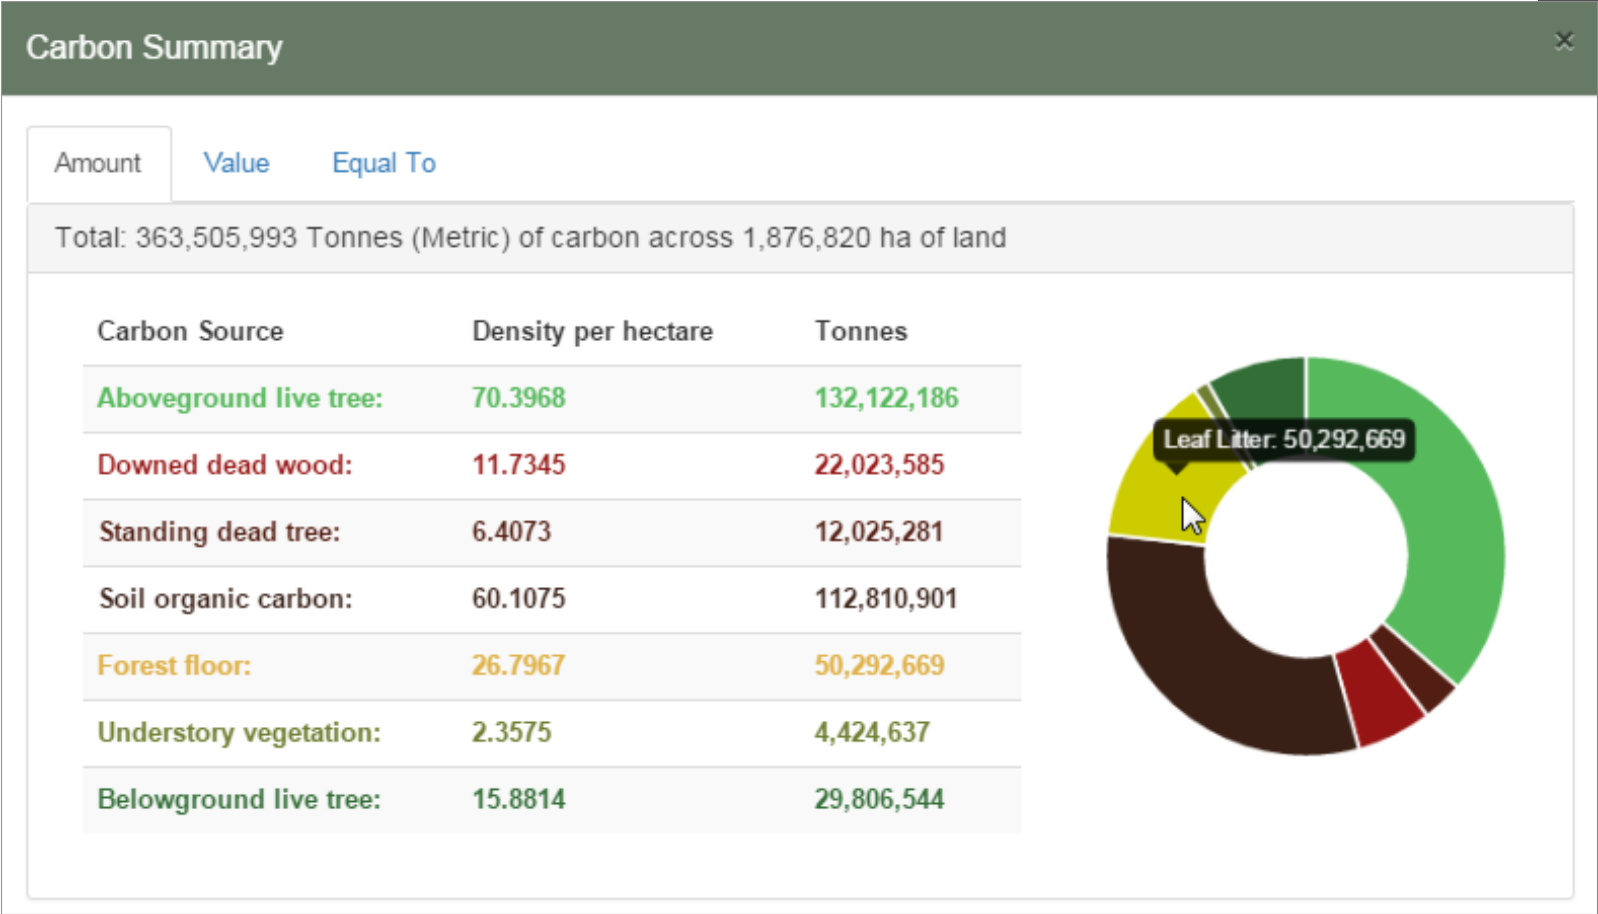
Carbon Summary

×

Amount Value Equal To

Total: 363,505,993 Tonnes (Metric) of carbon across 1,876,820 ha of land

| Carbon Source | Density per hectare | Tonnes |
|---|---|---|
| Aboveground live tree: | 70.3968 | 132,122,186 |
| Downed dead wood: | 11.7345 | 22,023,585 |
| Standing dead tree: | 6.4073 | 12,025,281 |
| Soil organic carbon: | 60.1075 | 112,810,901 |
| Forest floor: | 26.7967 | 50,292,669 |
| Understory vegetation: | 2.3575 | 4,424,637 |
| Belowground live tree: | 15.8814 | 29,806,544 |

Leaf Litter: 50,292,669